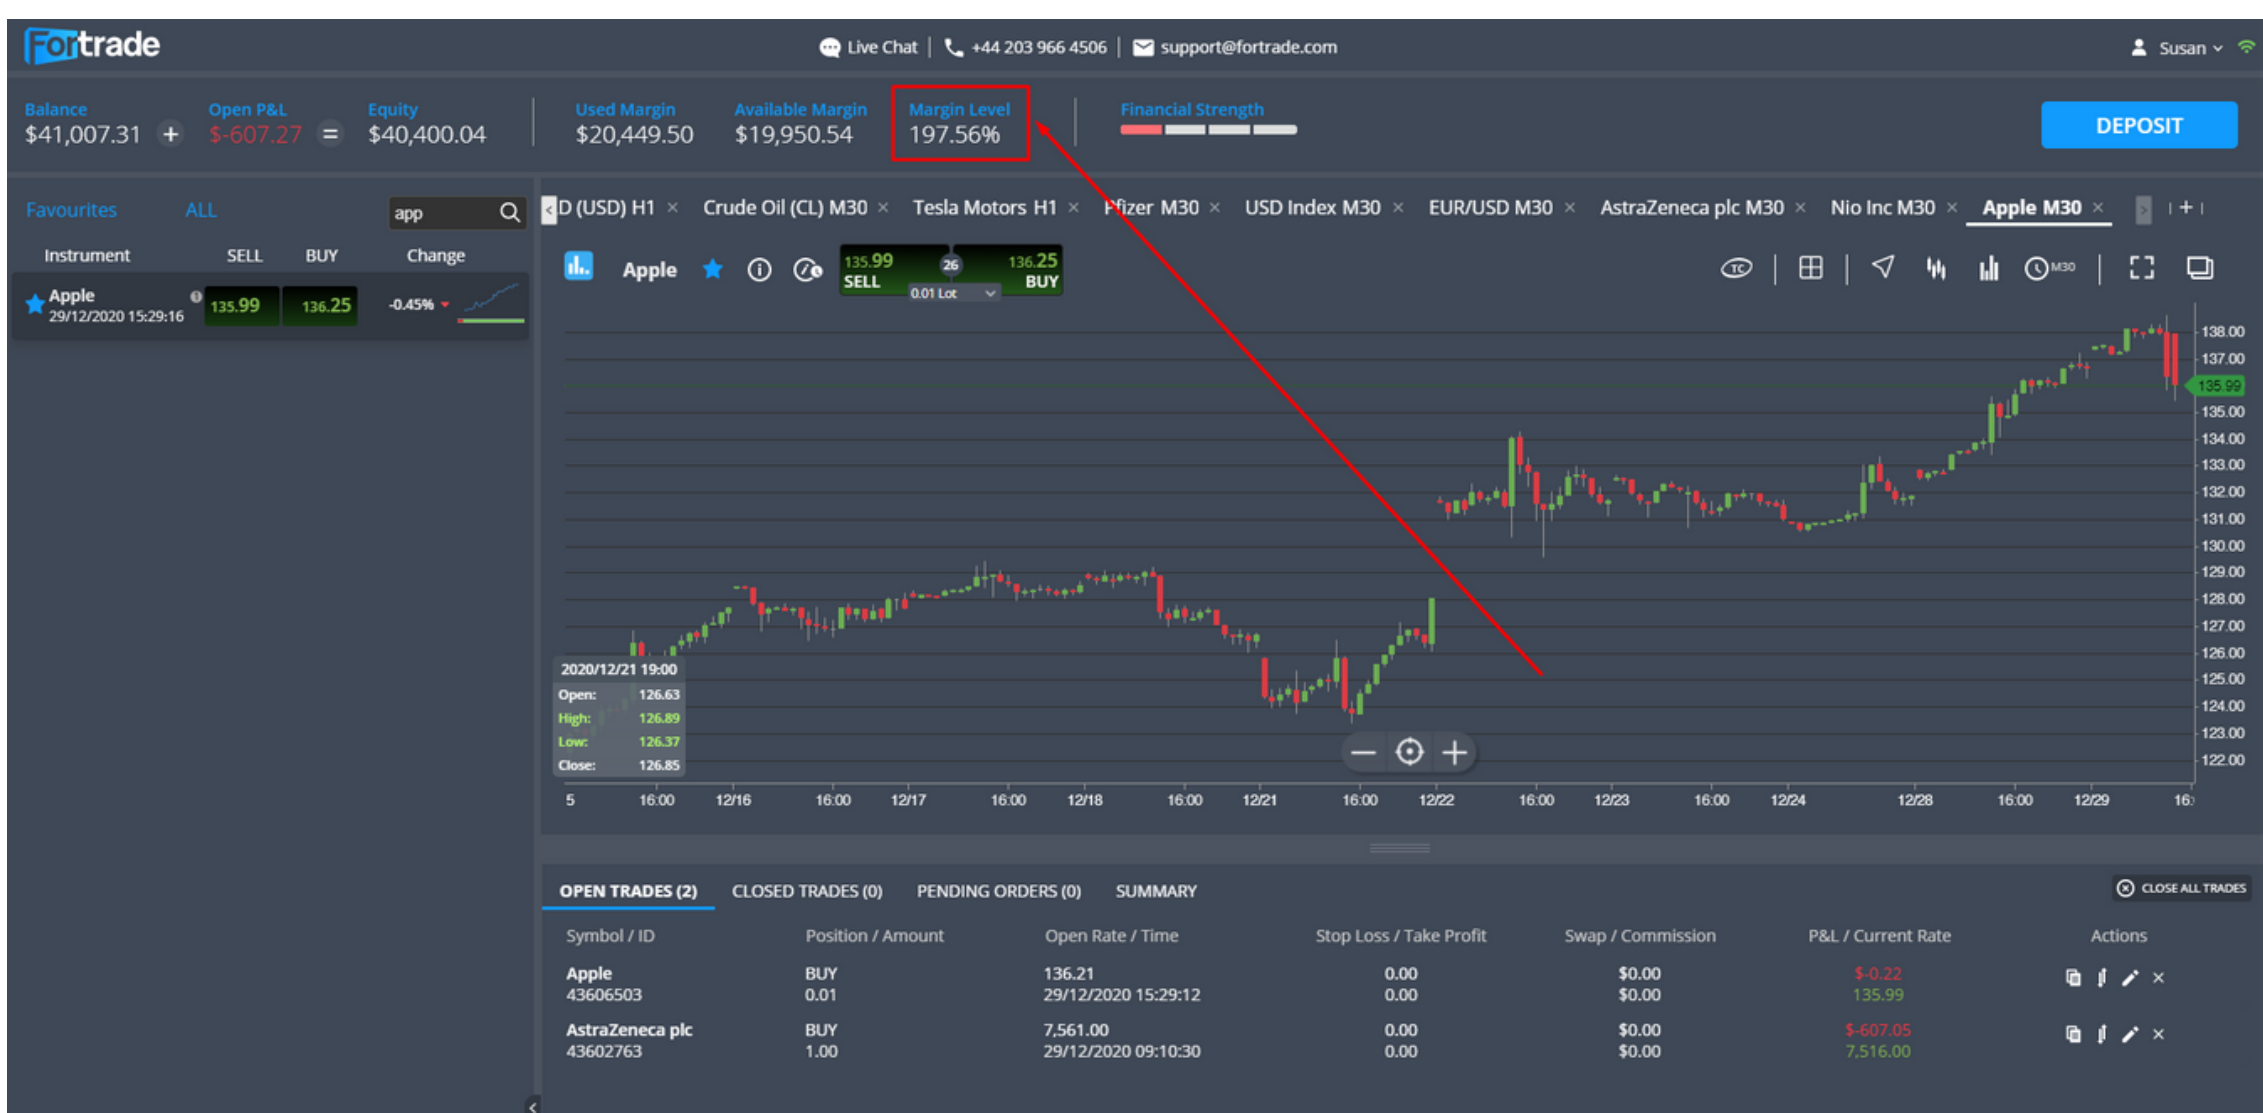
Fortrade

Live Chat | +44 203 966 4506 | support@fortrade.com

Susan

Balance $41,007.31 + Open P&L $-607.27 = Equity $40,400.04

Used Margin $20,449.50 Available Margin $19,950.54 Margin Level 197.56%

Financial Strength

DEPOSIT

Favourites ALL app

Instrument SELL BUY Change

Apple 29/12/2020 15:29:16 135.99 136.25 -0.45%

D (USD) H1 × Crude Oil (CL) M30 × Tesla Motors H1 × Pfizer M30 × USD Index M30 × EUR/USD M30 × AstraZeneca plc M30 × Nio Inc M30 × Apple M30 ×

Apple 135.99 SELL 26 136.25 BUY 0.01 Lot

M30

138.00 137.00 135.99 135.00 134.00 133.00 132.00 131.00 130.00 129.00 128.00 127.00 126.00 125.00 124.00 123.00 122.00

2020/12/21 19:00
Open: 126.63
High: 126.89
Low: 126.37
Close: 126.85

5 16:00 12/16 16:00 12/17 16:00 12/18 16:00 12/21 16:00 12/22 16:00 12/23 16:00 12/24 12/28 16:00 12/29 16:

OPEN TRADES (2) CLOSED TRADES (0) PENDING ORDERS (0) SUMMARY

CLOSE ALL TRADES

| Symbol / ID | Position / Amount | Open Rate / Time | Stop Loss / Take Profit | Swap / Commission | P&L / Current Rate | Actions |
|---|---|---|---|---|---|---|
| Apple 43606503 | BUY 0.01 | 136.21 29/12/2020 15:29:12 | 0.00 0.00 | $0.00 $0.00 | $-0.22 135.99 | |
| AstraZeneca plc 43602763 | BUY 1.00 | 7,561.00 29/12/2020 09:10:30 | 0.00 0.00 | $0.00 $0.00 | $-607.05 7,516.00 | |